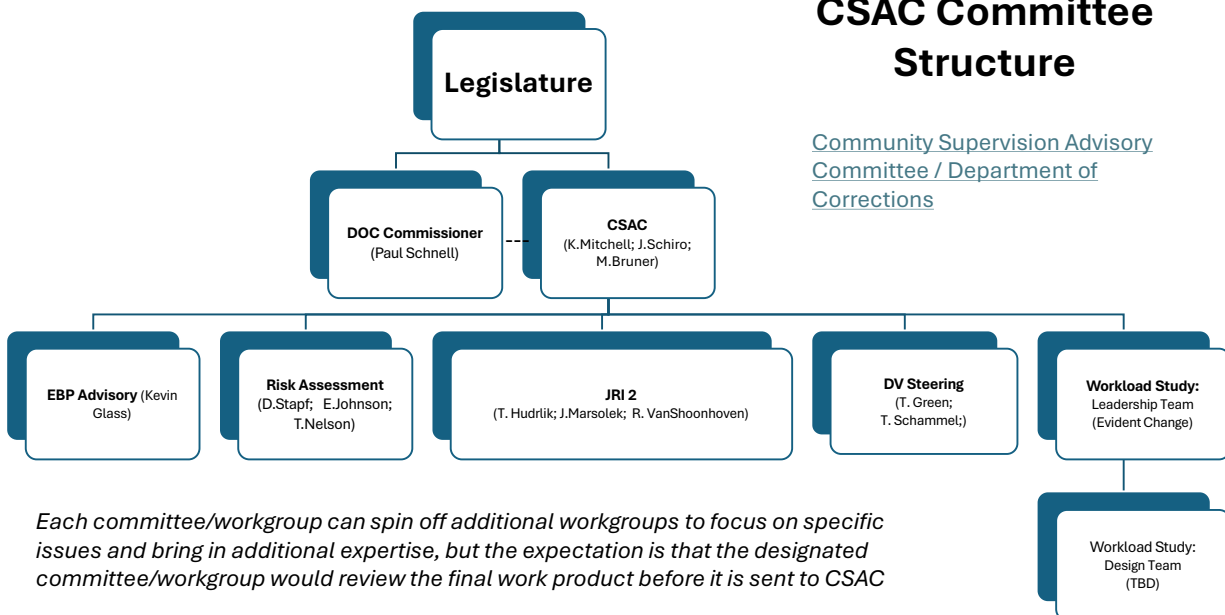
CSAC Committee Structure

Community Supervision Advisory Committee / Department of Corrections

Legislature

DOC Commissioner (Paul Schnell)

CSAC (K.Mitchell; J.Schiro; M.Bruner)

EBP Advisory (Kevin Glass)

Risk Assessment (D.Stapf; E.Johnson; T.Nelson)

JRI 2 (T. Hudrlik; J.Marsolek; R. VanShoonhoven)

DV Steering (T. Green; T. Schammel;)

Workload Study: Leadership Team (Evident Change)

Workload Study: Design Team (TBD)

Each committee/workgroup can spin off additional workgroups to focus on specific issues and bring in additional expertise, but the expectation is that the designated committee/workgroup would review the final work product before it is sent to CSAC